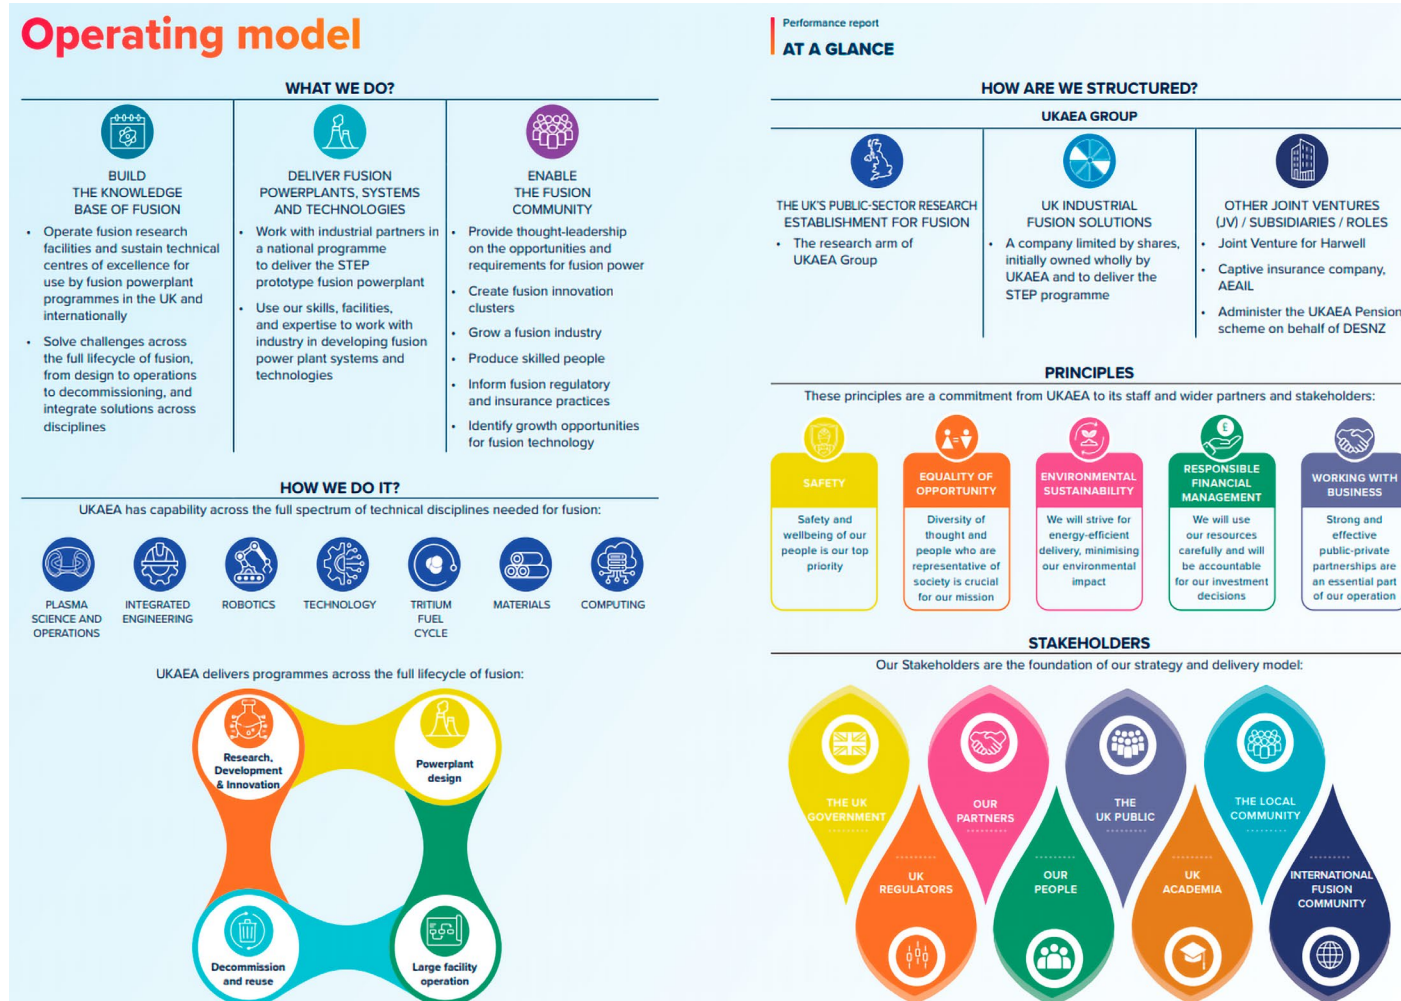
Operating model

WHAT WE DO?

BUILD THE KNOWLEDGE BASE OF FUSION

- Operate fusion research facilities and sustain technical centres of excellence for use by fusion powerplant programmes in the UK and internationally
- Solve challenges across the full lifecycle of fusion, from design to operations to decommissioning, and integrate solutions across disciplines

DELIVER FUSION POWERPLANTS, SYSTEMS AND TECHNOLOGIES

- Work with industrial partners in a national programme to deliver the STEP prototype fusion powerplant
- Use our skills, facilities, and expertise to work with industry in developing fusion power plant systems and technologies

ENABLE THE FUSION COMMUNITY

- Provide thought-leadership on the opportunities and requirements for fusion power
- Create fusion innovation clusters
- Grow a fusion industry
- Produce skilled people
- Inform fusion regulatory and insurance practices
- Identify growth opportunities for fusion technology

HOW WE DO IT?

UKAEA has capability across the full spectrum of technical disciplines needed for fusion:

PLASMA SCIENCE AND OPERATIONS
INTEGRATED ENGINEERING
ROBOTICS
TECHNOLOGY
TRITIUM FUEL CYCLE
MATERIALS
COMPUTING

UKAEA delivers programmes across the full lifecycle of fusion:

Research, Development & Innovation
Powerplant design
Decommission and reuse
Large facility operation

Performance report
AT A GLANCE

HOW ARE WE STRUCTURED?

UKAEA GROUP

THE UK'S PUBLIC-SECTOR RESEARCH ESTABLISHMENT FOR FUSION

- The research arm of UKAEA Group

UK INDUSTRIAL FUSION SOLUTIONS

- A company limited by shares, initially owned wholly by UKAEA and to deliver the STEP programme

OTHER JOINT VENTURES (JV) / SUBSIDIARIES / ROLES

- Joint Venture for Harwell
- Captive insurance company, AEAIL
- Administer the UKAEA Pension scheme on behalf of DESNZ

PRINCIPLES

These principles are a commitment from UKAEA to its staff and wider partners and stakeholders:

SAFETY
Safety and wellbeing of our people is our top priority

EQUALITY OF OPPORTUNITY
Diversity of thought and people who are representative of society is crucial for our mission

ENVIRONMENTAL SUSTAINABILITY
We will strive for energy-efficient delivery, minimising our environmental impact

RESPONSIBLE FINANCIAL MANAGEMENT
We will use our resources carefully and will be accountable for our investment decisions

WORKING WITH BUSINESS
Strong and effective public-private partnerships are an essential part of our operation

STAKEHOLDERS

Our Stakeholders are the foundation of our strategy and delivery model:

THE UK GOVERNMENT
UK REGULATORS
OUR PARTNERS
OUR PEOPLE
THE UK PUBLIC
UK ACADEMIA
THE LOCAL COMMUNITY
INTERNATIONAL FUSION COMMUNITY